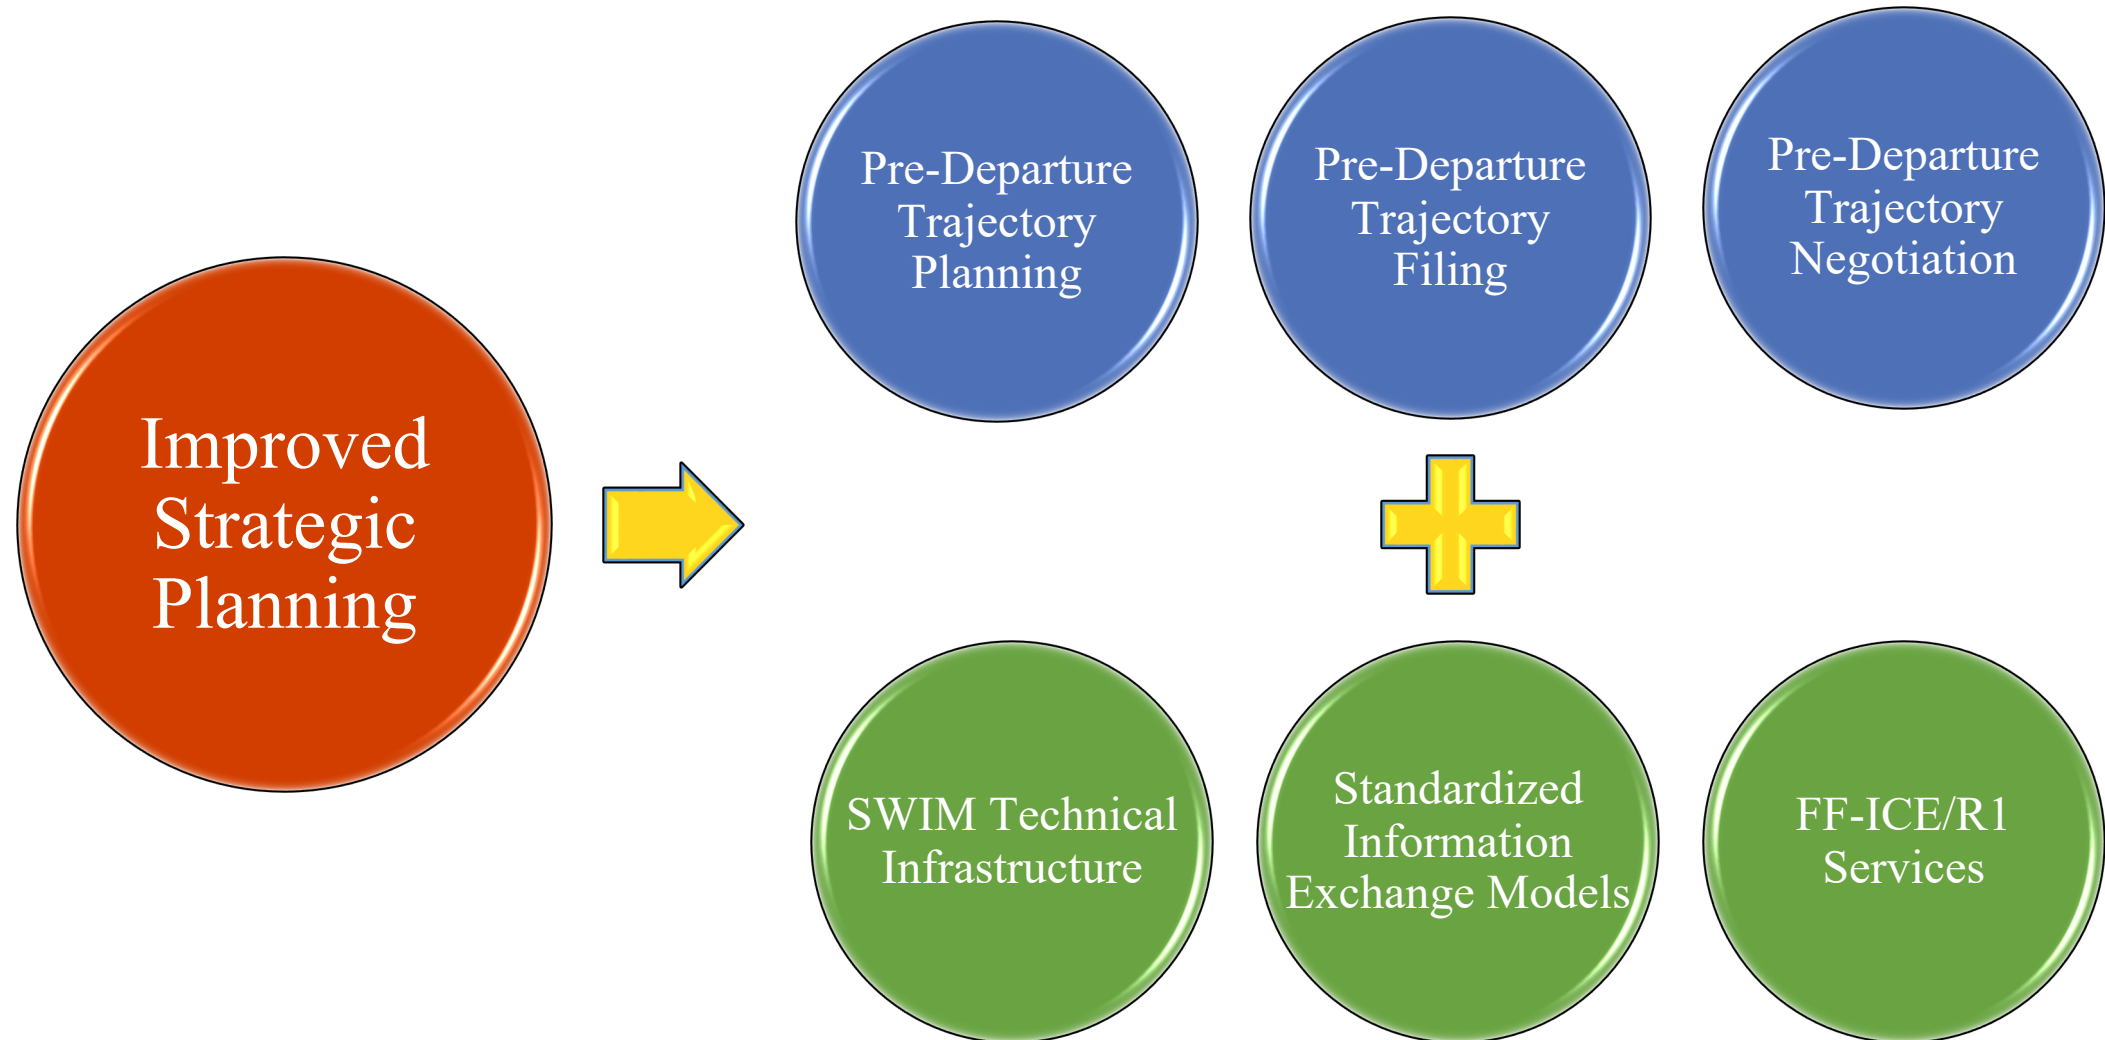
Improved Strategic Planning

Pre-Departure Trajectory Planning

Pre-Departure Trajectory Filing

Pre-Departure Trajectory Negotiation

SWIM Technical Infrastructure

Standardized Information Exchange Models

FF-ICE/R1 Services